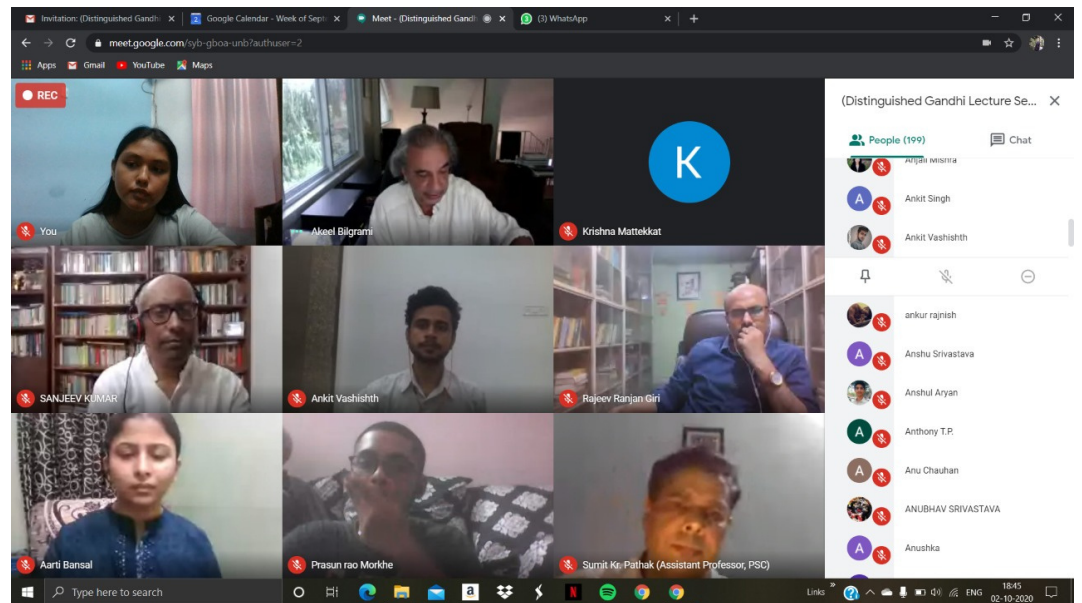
Invitation: (Distinguished Gandhi ×
Google Calendar - Week of Septe ×
Meet - (Distinguished Gandhi ×
(3) WhatsApp ×
+

meet.google.com/syb-gboa-unb?authuser=2

Apps
Gmail
YouTube
Maps

REC

You
Akeel Bilgrami
K
Krishna Mattekkat
SANJEEV KUMAR
Ankit Vashishth
Rajeev Ranjan Giri
Aarti Bansal
Prasun rao Morkhe
Sumit Kr. Pathak (Assistant Professor, PSC)

(Distinguished Gandhi Lecture Se...
People (199)
Chat

Anjali Mishra
A
Ankit Singh
Ankit Vashishth
ankur rajnish
A
Anshu Srivastava
Anshul Aryan
A
Anthony T.P.
A
Anu Chauhan
ANUBHAV SRIVASTAVA
A
Anushka

Type here to search
Links
ENG
18:45
02-10-2020